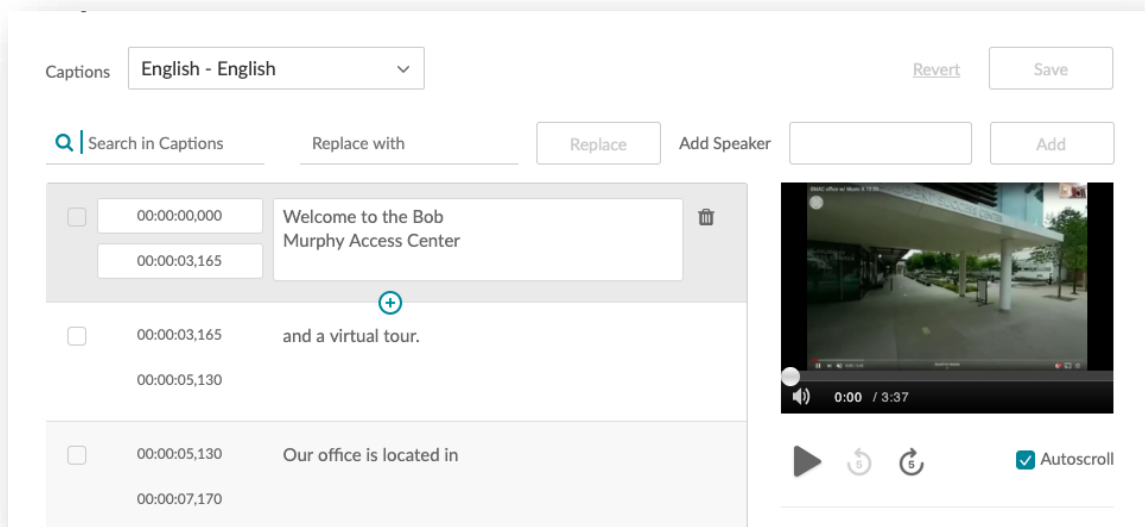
Captions English - English

Revert Save

Search in Captions Replace with Replace Add Speaker Add

00:00:00,000
00:00:03,165
Welcome to the Bob Murphy Access Center

00:00:03,165
00:00:05,130
and a virtual tour.

00:00:05,130
00:00:07,170
Our office is located in

0:00 / 3:37

5 5

Autoscroll